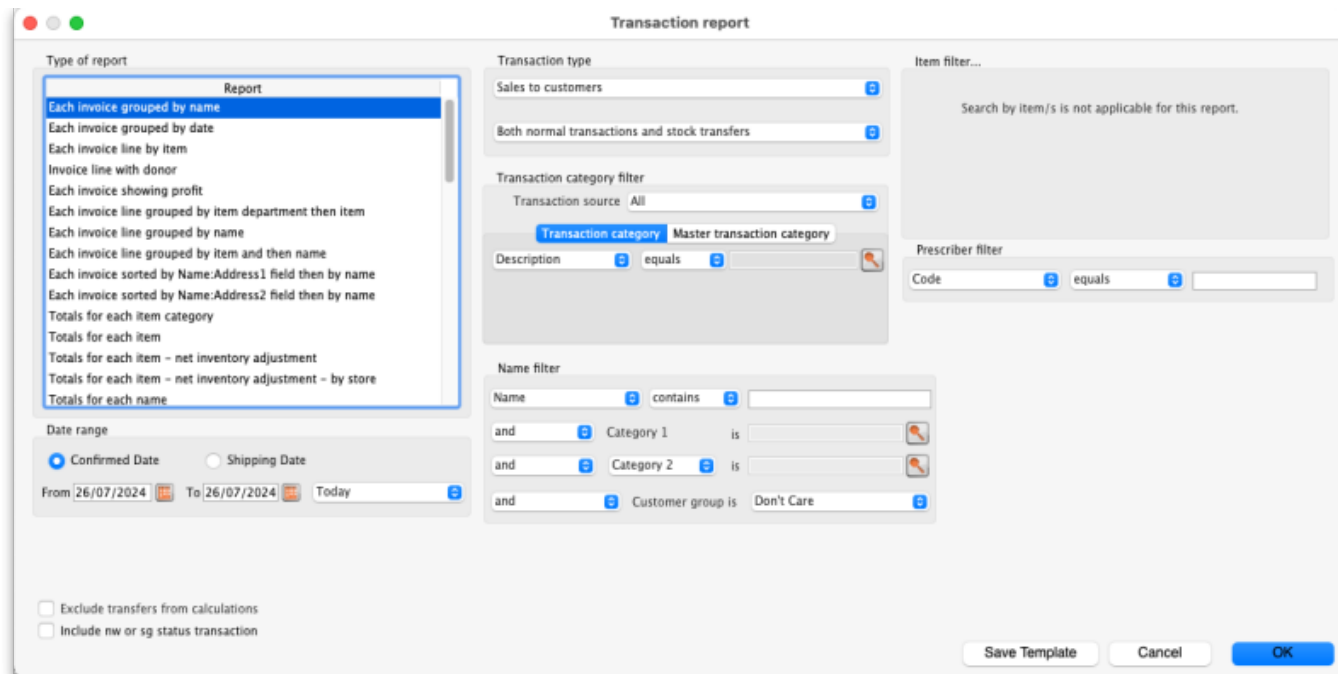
Transaction report

Type of report

| Report |
|---|
| Each invoice grouped by name |
| Each invoice grouped by date |
| Each invoice line by item |
| Invoice line with donor |
| Each invoice showing profit |
| Each invoice line grouped by item department then item |
| Each invoice line grouped by name |
| Each invoice line grouped by item and then name |
| Each invoice sorted by Name:Address1 field then by name |
| Each invoice sorted by Name:Address2 field then by name |
| Totals for each item category |
| Totals for each item |
| Totals for each item - net inventory adjustment |
| Totals for each item - net inventory adjustment - by store |
| Totals for each name |

Date range

Confirmed Date
Shipping Date

From 26/07/2024 To 26/07/2024 Today

Transaction type

Sales to customers

Both normal transactions and stock transfers

Transaction category filter

Transaction source All

Transaction category Master transaction category

Description equals

Name filter

Name contains

and Category 1 is

and Category 2 is

and Customer group is Don't Care

Item filter...

Search by item/s is not applicable for this report.

Prescriber filter

Code equals

Exclude transfers from calculations
Include nw or sg status transaction

Save Template Cancel OK